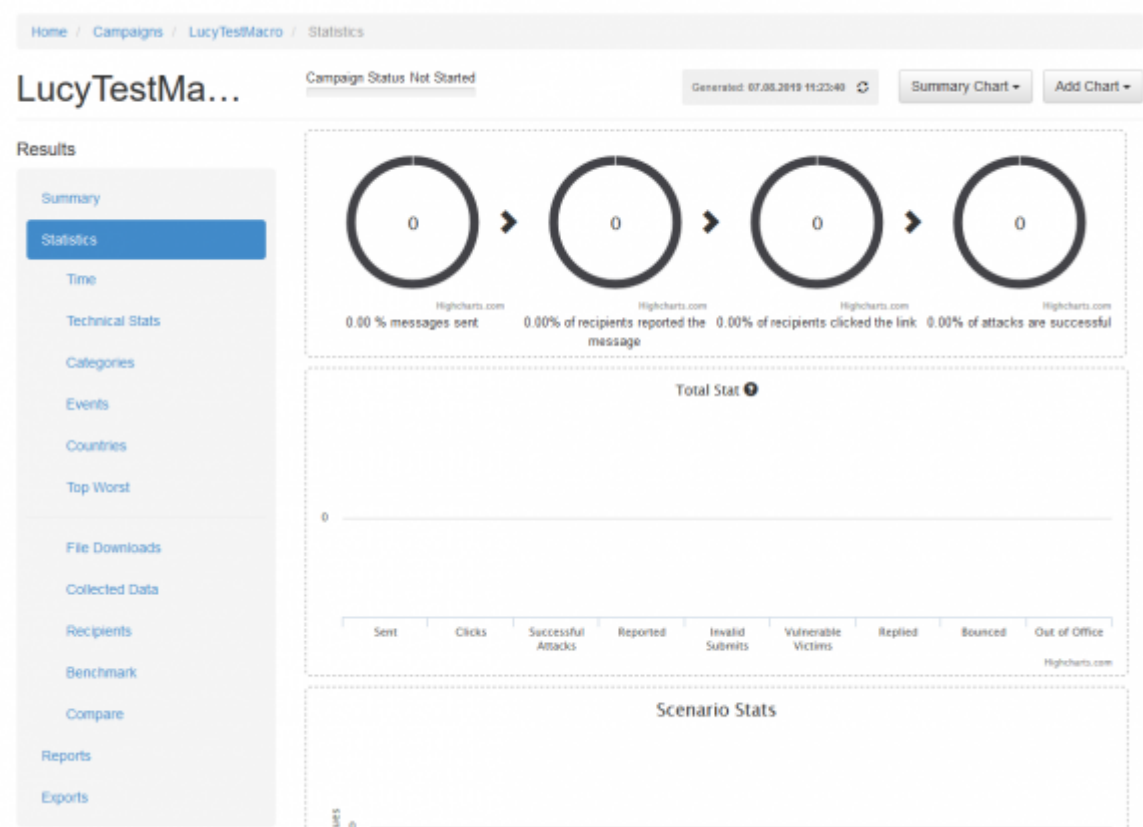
Home / Campaigns / LucyTestMacro / Statistics

LucyTestMa...

Campaign Status Not Started

Generated: 07.08.2019 11:23:40

Summary Chart ▾

Add Chart ▾

Results

Summary

Statistics

Time

Technical Stats

Categories

Events

Countries

Top Worst

File Downloads

Collected Data

Recipients

Benchmark

Compare

Reports

Exports

0

Highcharts.com

0.00 % messages sent

0

Highcharts.com

0.00% of recipients reported the message

0

Highcharts.com

0.00% of recipients clicked the link

0

Highcharts.com

0.00% of attacks are successful

Total Stat

0

| Sent | Clicks | Successful Attacks | Reported | Invalid Submits | Vulnerable Victims | Replied | Bounced | Out of Office |
|---|---|---|---|---|---|---|---|---|

Highcharts.com

Scenario Stats

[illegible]